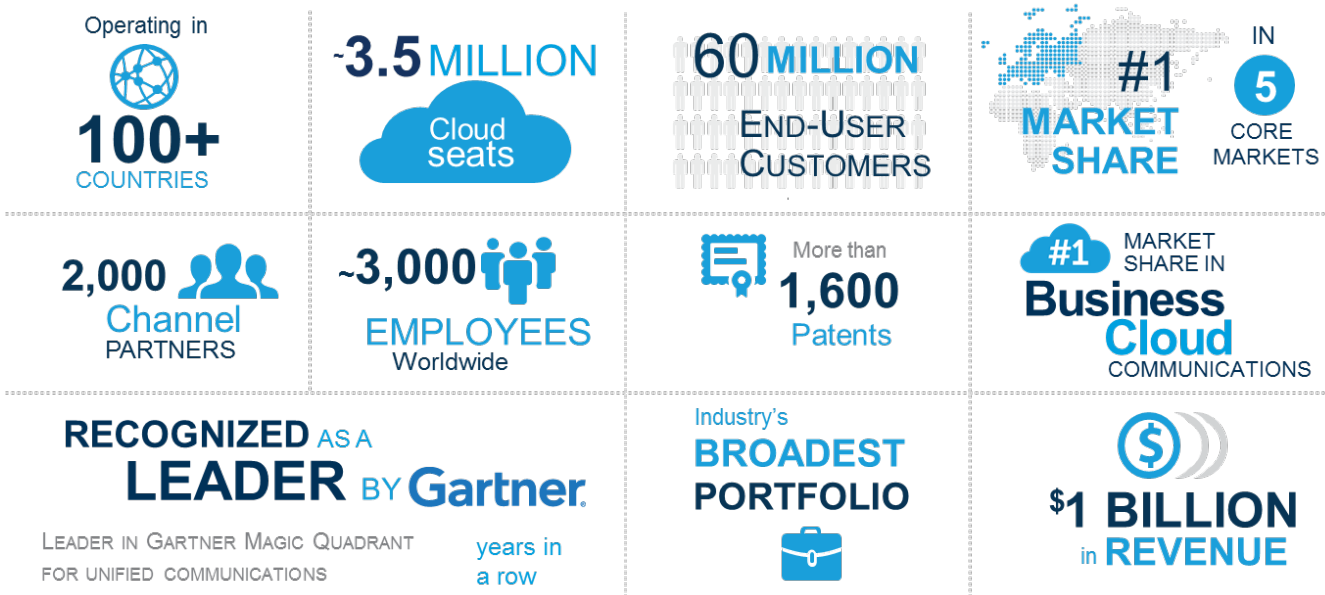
Operating in

100+
COUNTRIES

~3.5 MILLION

Cloud seats

60 MILLION
END-USER CUSTOMERS

#1
MARKET SHARE

IN
5
CORE MARKETS

2,000
Channel
PARTNERS

~3,000
EMPLOYEES
Worldwide

More than
1,600
Patents

#1
MARKET SHARE IN
Business
Cloud
COMMUNICATIONS

RECOGNIZED AS A
LEADER BY Gartner.

LEADER IN GARTNER MAGIC QUADRANT FOR UNIFIED COMMUNICATIONS

years in a row

Industry's
BROADEST
PORTFOLIO

$

$1 BILLION
in REVENUE